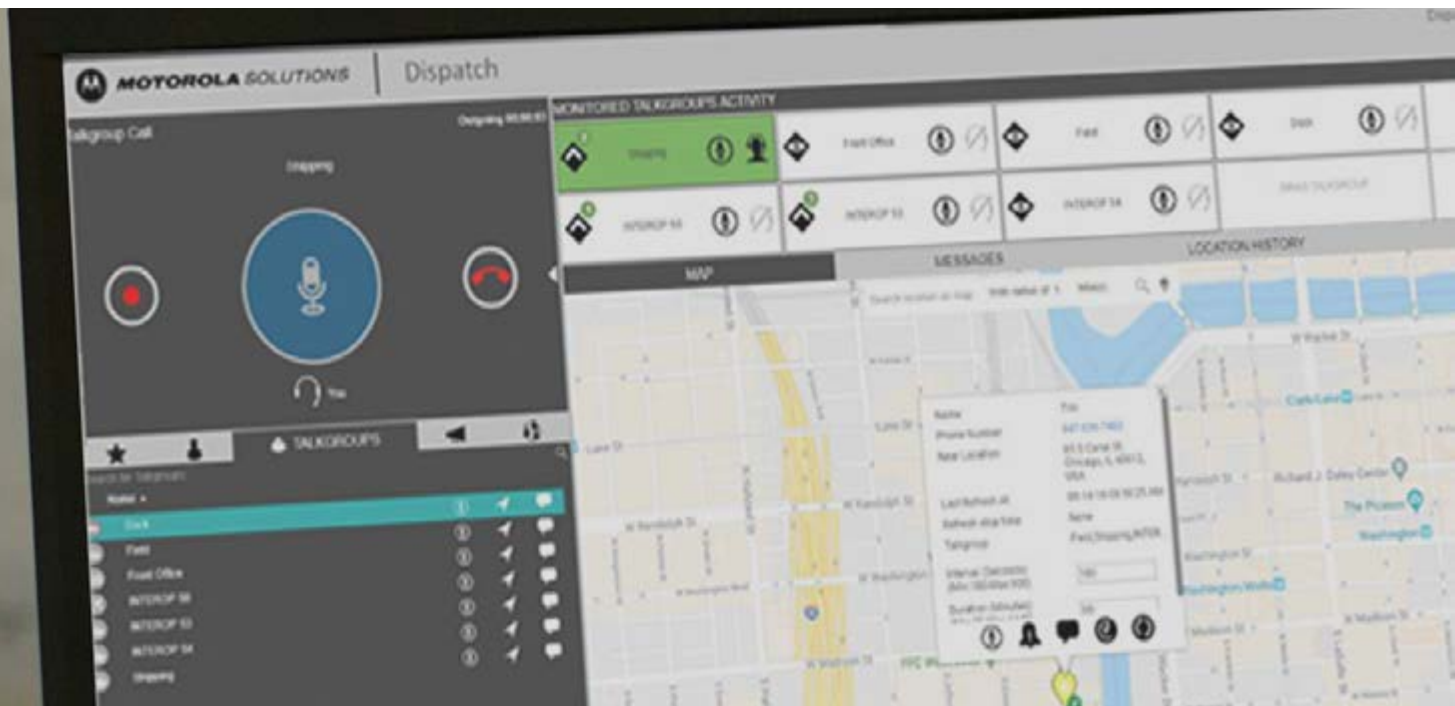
MOTOROLA SOLUTIONS | Dispatch

Talkgroup Call

Ongoing 00:00:03

Shipping

You

MONITORED TALKGROUPS ACTIVITY

Shipping

Front Office

Field

Dock

INTEROP 55

INTEROP 53

INTEROP 54

TALKGROUPS

Search for Talkgroups

Name

Dock

Field

Front Office

INTEROP 55

INTEROP 53

INTEROP 54

Shipping

MAP

MESSAGES

LOCATION HISTORY

Search location on map

Name

Phone Number

Near Location

Last Refresh At

Refresh stop time

Talkgroup

Interval (Seconds)

Duration (Minutes)

Lake St

W Randolph St

W Washington

W Madison St

W Wacker St

Clark/Lake

Richard J. Daley Center

The Picasso

Washington

Washington/Wells

W Madison St

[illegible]